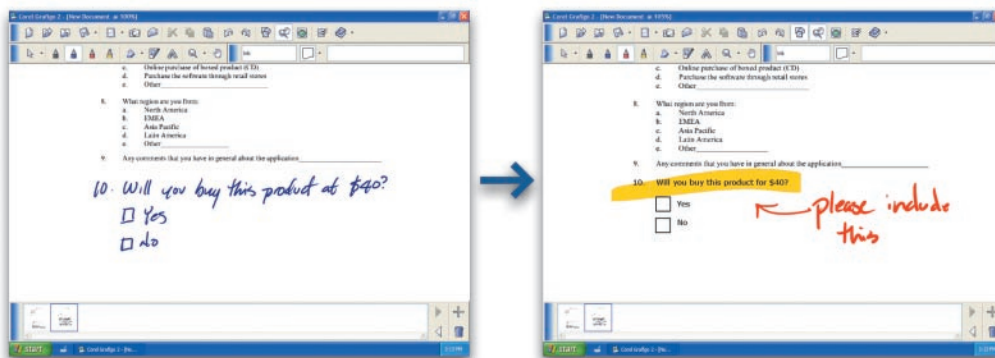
Corel Grafigo 2 - [New Document at 100%]

c. Online purchase of boxed product (CD)
d. Purchase the software through retail stores
e. Other_______________

8. What region are you from:
a. North America
b. EMEA
c. Asia Pacific
d. Latin America
e. Other_______________

9. Any comments that you have in general about the application_______________

10. Will you buy this product at $40?
☐ Yes
☐ No

start Corel Grafigo 2 - [Ne...

Corel Grafigo 2 - [New Document at 100%]

c. Online purchase of boxed product (CD)
d. Purchase the software through retail stores
e. Other_______________

8. What region are you from:
a. North America
b. EMEA
c. Asia Pacific
d. Latin America
e. Other_______________

9. Any comments that you have in general about the application_______________

10. Will you buy this product for $40?
Yes
No

please include this

start Corel Grafigo 2 - [Ne...